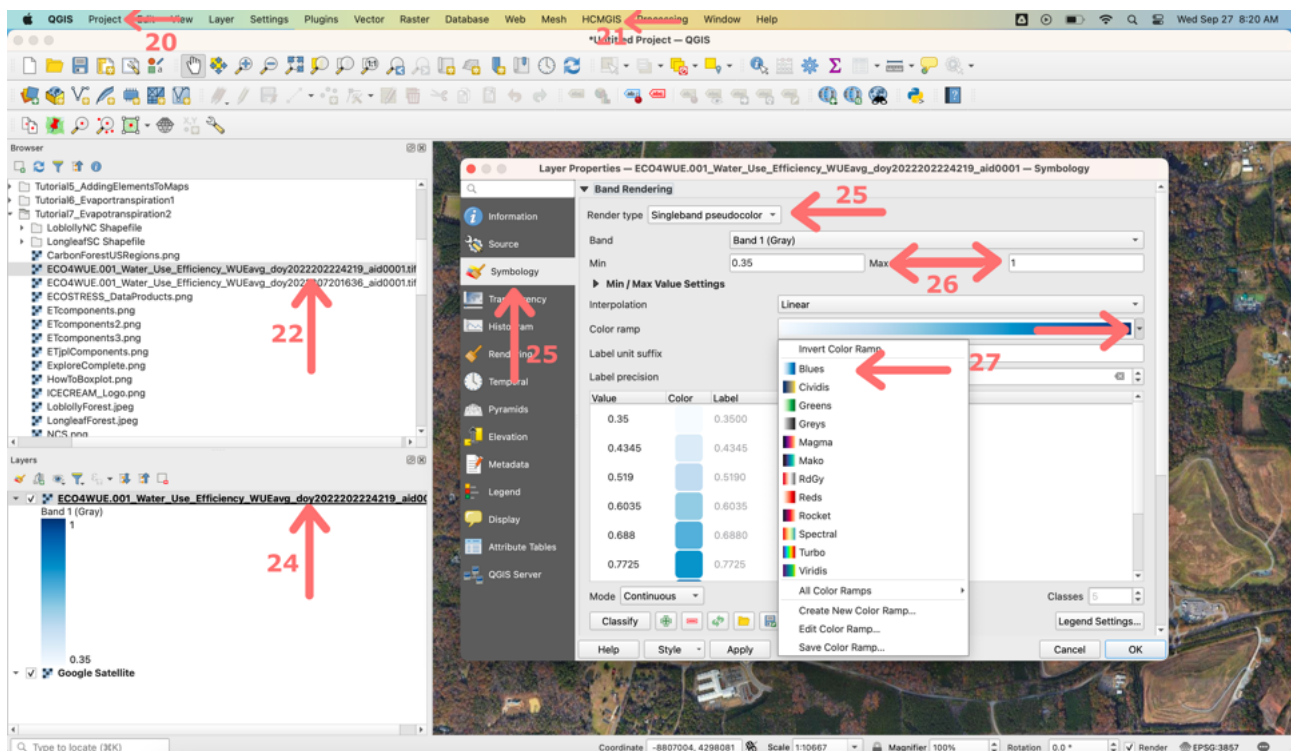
QGIS Project Edit View Layer Settings Plugins Vector Raster Database Web Mesh HCMGIS Processing Window Help

Wed Sep 27 8:20 AM

20

21

*Untitled Project — QGIS

Browser

Tutorial5_AddingElementsToMaps
Tutorial6_Evaportranspiration1
Tutorial7_Evapotranspiration2
LoblollyNC Shapefile
LongleafSC Shapefile
CarbonForestUSRegions.png
ECO4WUE.001_Water_Use_Efficiency_WUEavg_doy2022202224219_aid0001.tif
ECO4WUE.001_Water_Use_Efficiency_WUEavg_doy2022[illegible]07201636_aid0001.tif
ECOSTRESS_DataProducts.png
ETcomponents.png
ETcomponents2.png
ETcomponents3.png
ETjplComponents.png
ExploreComplete.png
HowToBoxplot.png
ICECREAM_Logo.png
LoblollyForest.jpeg
LongleafForest.jpeg
NCS.png

22

Layers

ECO4WUE.001_Water_Use_Efficiency_WUEavg_doy2022202224219_aid0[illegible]
Band 1 (Gray)
1
0.35

24

Google Satellite

Layer Properties — ECO4WUE.001_Water_Use_Efficiency_WUEavg_doy2022202224219_aid0001 — Symbology

Information
Source
Symbology
Transparency
Histogram
Rendering
Temporal
Pyramids
Elevation
Metadata
Legend
Display
Attribute Tables
QGIS Server

25

Band Rendering

Render type Singleband pseudocolor

25

Band Band 1 (Gray)

Min 0.35 Max 1

26

Min / Max Value Settings

Interpolation Linear

Color ramp

27

Label unit suffix

Label precision

| Value | Color | Label |
|---|---|---|
| 0.35 | | 0.3500 |
| 0.4345 | | 0.4345 |
| 0.519 | | 0.5190 |
| 0.6035 | | 0.6035 |
| 0.688 | | 0.6880 |
| 0.7725 | | 0.7725 |

Invert Color Ramp
Blues
Cividis
Greens
Greys
Magma
Mako
RdGy
Reds
Rocket
Spectral
Turbo
Viridis
All Color Ramps
Create New Color Ramp...
Edit Color Ramp...
Save Color Ramp...

Mode Continuous

Classes 5

Classify

Legend Settings...

Help Style Apply

Cancel OK

Type to locate (⌘K)

Coordinate -8807004, 4298081 Scale 1:10667 Magnifier 100% Rotation 0.0 ° Render EPSG:3857